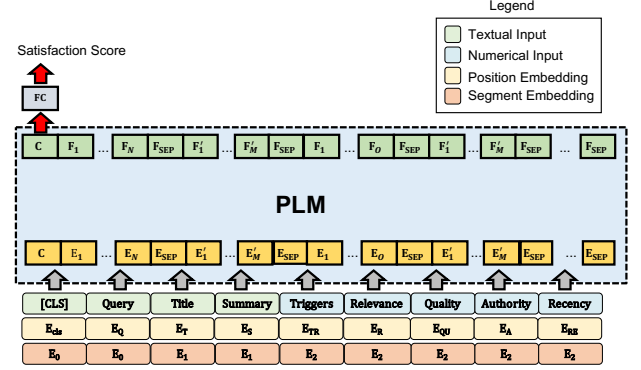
Legend

Textual Input

Numerical Input

Position Embedding

Segment Embedding

Satisfaction Score

FC

C $F_1$ ... $F_N$ $F_{SEP}$ $F'_1$ ... $F'_M$ $F_{SEP}$ $F_1$ ... $F_O$ $F_{SEP}$ $F'_1$ ... $F'_M$ $F_{SEP}$ ... $F_{SEP}$

PLM

C $E_1$ ... $E_N$ $E_{SEP}$ $E'_1$ ... $E'_M$ $E_{SEP}$ $E_1$ ... $E_O$ $E_{SEP}$ $E'_1$ ... $E'_M$ $E_{SEP}$ ... $E_{SEP}$

[CLS] Query Title Summary Triggers Relevance Quality Authority Recency

$E_{cls}$ $E_Q$ $E_T$ $E_S$ $E_{TR}$ $E_R$ $E_{QU}$ $E_A$ $E_{RE}$

$E_0$ $E_0$ $E_1$ $E_1$ $E_2$ $E_2$ $E_2$ $E_2$ $E_2$